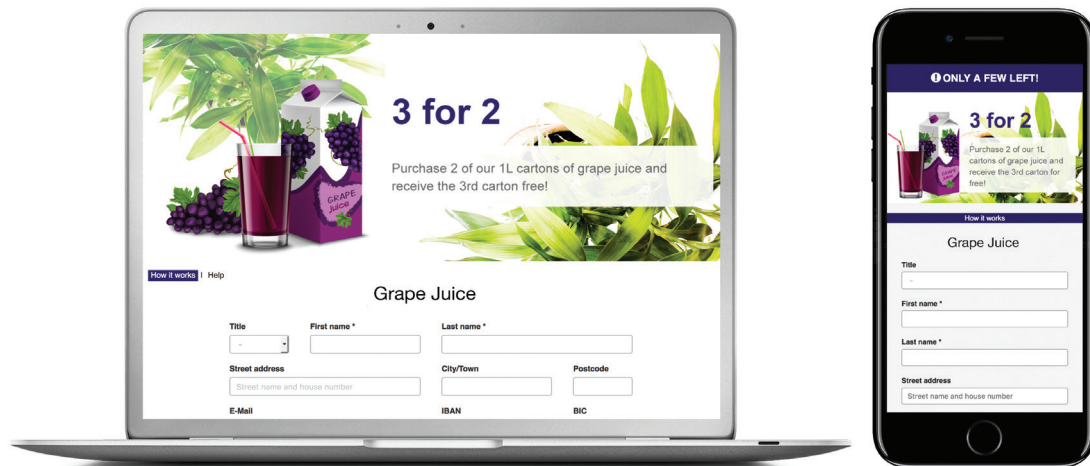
3 for 2

Purchase 2 of our 1L cartons of grape juice and receive the 3rd carton free!

GRAPE Juice

How it works | Help

Grape Juice

Title
-

First name *

Last name *

Street address
Street name and house number

City/Town

Postcode

E-Mail

IBAN

BIC

ONLY A FEW LEFT!

3 for 2

Purchase 2 of our 1L cartons of grape juice and receive the 3rd carton for free!

How it works

Grape Juice

Title
-

First name *

Last name *

Street address
Street name and house number